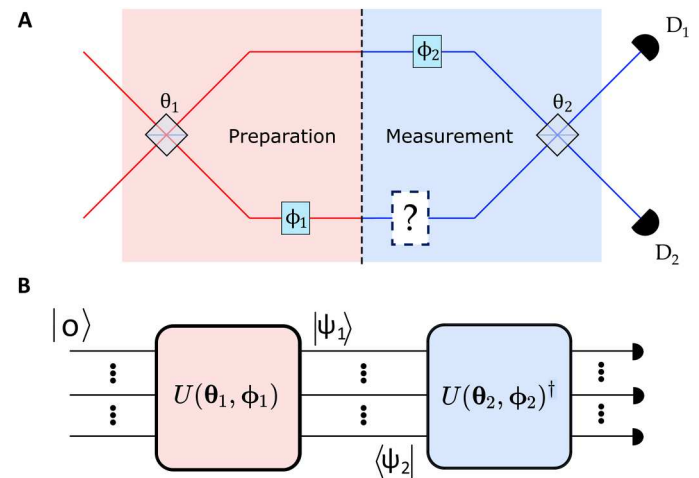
A

$\theta_1$

Preparation

$\phi_2$

Measurement

$\theta_2$

$D_1$

$\phi_1$

?

$D_2$

B

$|0\rangle$

$U(\boldsymbol{\theta}_1, \boldsymbol{\phi}_1)$

$|\psi_1\rangle$

$U(\boldsymbol{\theta}_2, \boldsymbol{\phi}_2)^\dagger$

$\langle\psi_2|$